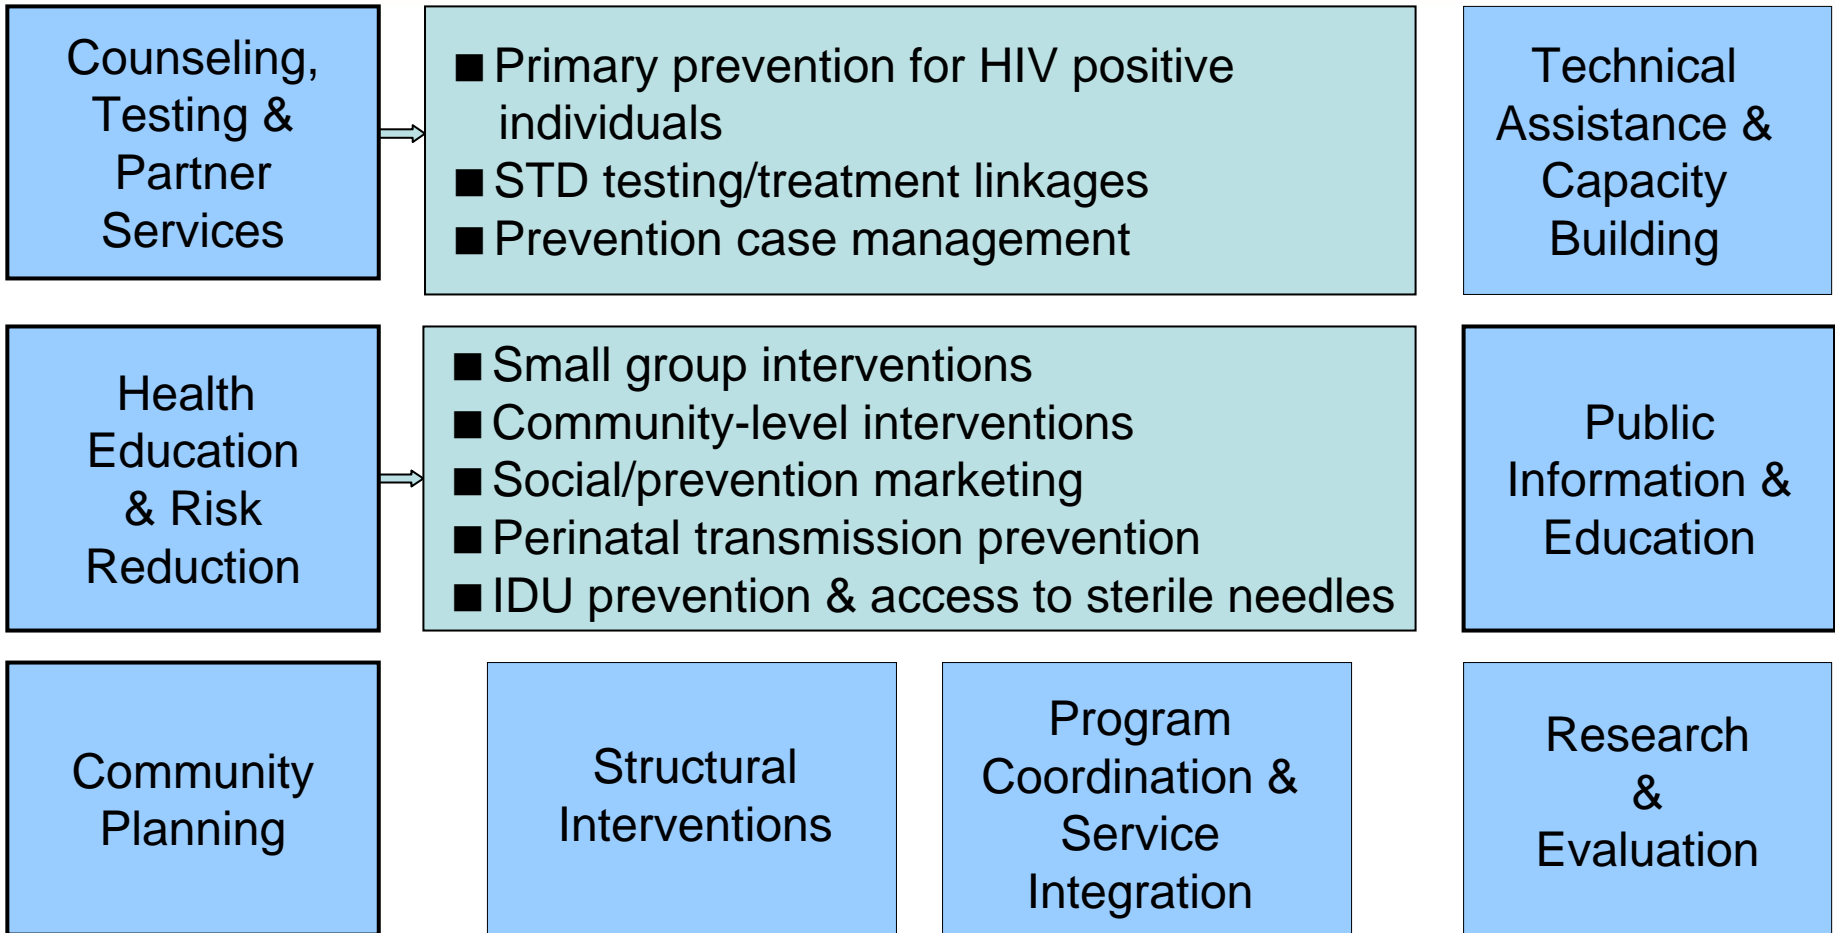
Counseling, Testing & Partner Services

■ Primary prevention for HIV positive individuals
■ STD testing/treatment linkages
■ Prevention case management

Technical Assistance & Capacity Building

Health Education & Risk Reduction

■ Small group interventions
■ Community-level interventions
■ Social/prevention marketing
■ Perinatal transmission prevention
■ IDU prevention & access to sterile needles

Public Information & Education

Community Planning

Structural Interventions

Program Coordination & Service Integration

Research & Evaluation